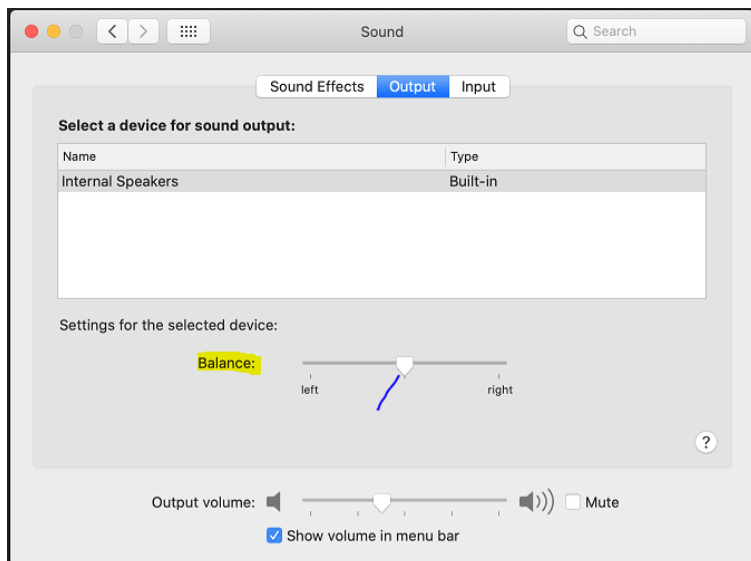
Sound

Search

Sound Effects Output Input

Select a device for sound output:

| Name | Type |
|---|---|
| Internal Speakers | Built-in |

Settings for the selected device:

Balance:

left right

?

Output volume:

Mute

Show volume in menu bar